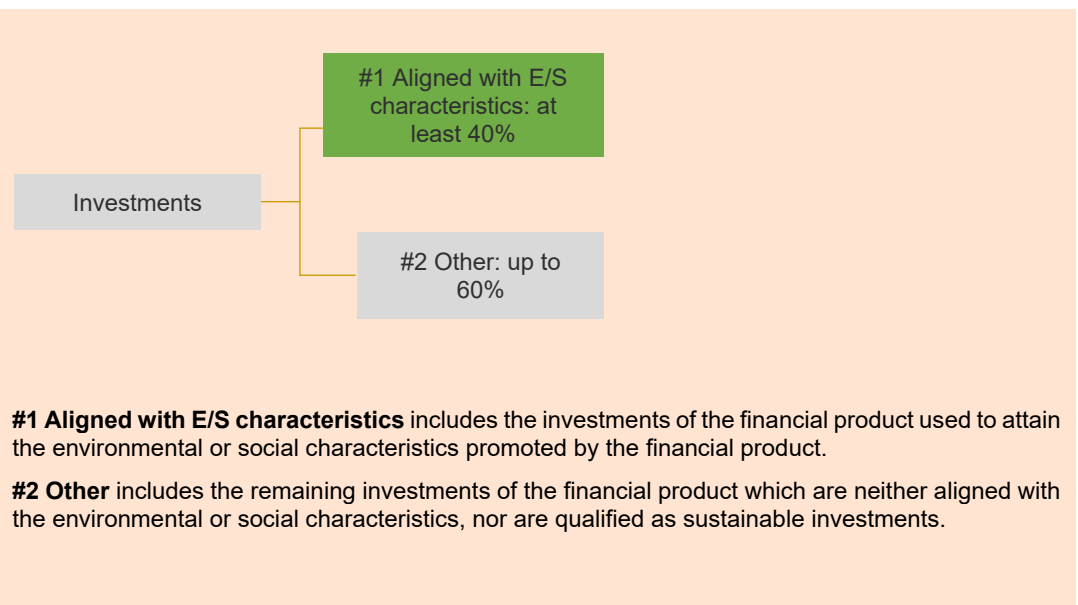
Investments

#1 Aligned with E/S characteristics: at least 40%

#2 Other: up to 60%

**#1 Aligned with E/S characteristics** includes the investments of the financial product used to attain the environmental or social characteristics promoted by the financial product.

**#2 Other** includes the remaining investments of the financial product which are neither aligned with the environmental or social characteristics, nor are qualified as sustainable investments.